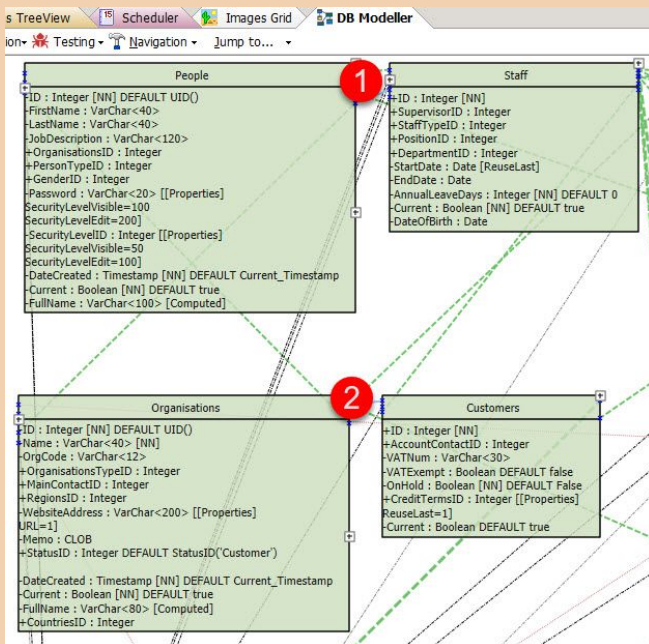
s TreeView | Scheduler | Images Grid | DB Modeller

ion▾ Testing ▾ Navigation ▾ Jump to... ▾

People
-ID : Integer [NN] DEFAULT UID()
-FirstName : VarChar<40>
-LastName : VarChar<40>
-JobDescription : VarChar<120>
+OrganisationsID : Integer
+PersonTypeID : Integer
+GenderID : Integer
-Password : VarChar<20> [[Properties]
SecurityLevelVisible=100
SecurityLevelEdit=200]
-SecurityLevelID : Integer [[Properties]
SecurityLevelVisible=50
SecurityLevelEdit=100]
-DateCreated : Timestamp [NN] DEFAULT Current_Timestamp
-Current : Boolean [NN] DEFAULT true
-FullName : VarChar<100> [Computed]

1

Staff
+ID : Integer [NN]
+SupervisorID : Integer
+StaffTypeID : Integer
+PositionID : Integer
+DepartmentID : Integer
-StartDate : Date [ReuseLast]
-EndDate : Date
-AnnualLeaveDays : Integer [NN] DEFAULT 0
-Current : Boolean [NN] DEFAULT true
-DateOfBirth : Date

2

Organisations
-ID : Integer [NN] DEFAULT UID()
-Name : VarChar<40> [NN]
-OrgCode : VarChar<12>
+OrganisationsTypeID : Integer
+MainContactID : Integer
+RegionsID : Integer
-WebsiteAddress : VarChar<200> [[Properties]
URL=1]
-Memo : CLOB
+StatusID : Integer DEFAULT StatusID('Customer')

-DateCreated : Timestamp [NN] DEFAULT Current_Timestamp
-Current : Boolean [NN] DEFAULT true
-FullName : VarChar<80> [Computed]
+CountriesID : Integer

Customers
+ID : Integer [NN]
+AccountContactID : Integer
-VATNum : VarChar<30>
-VATExempt : Boolean DEFAULT false
-OnHold : Boolean [NN] DEFAULT False
+CreditTermsID : Integer [[Properties]
ReuseLast=1]
-Current : Boolean DEFAULT true